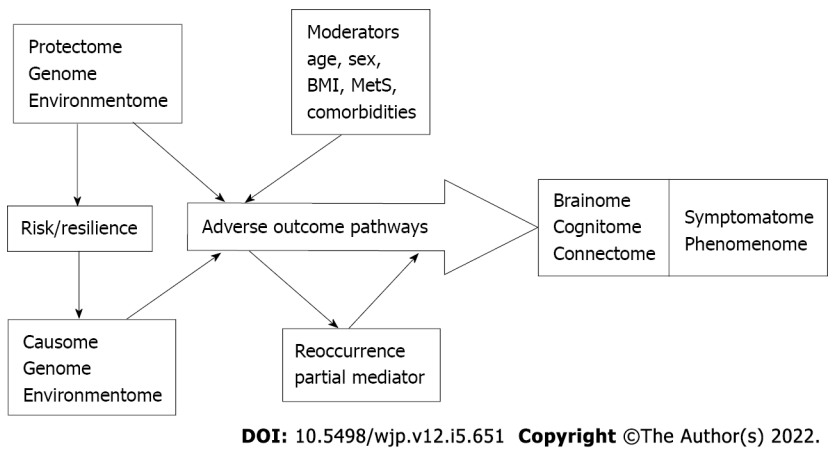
Protectome
Genome
Environmentome

Moderators
age, sex,
BMI, MetS,
comorbidities

Risk/resilience

Adverse outcome pathways

Brainome
Cognitome
Connectome

Symptomatome
Phenomenome

Causome
Genome
Environmentome

Reoccurrence
partial mediator

DOI: 10.5498/wjp.v12.i5.651 Copyright ©The Author(s) 2022.